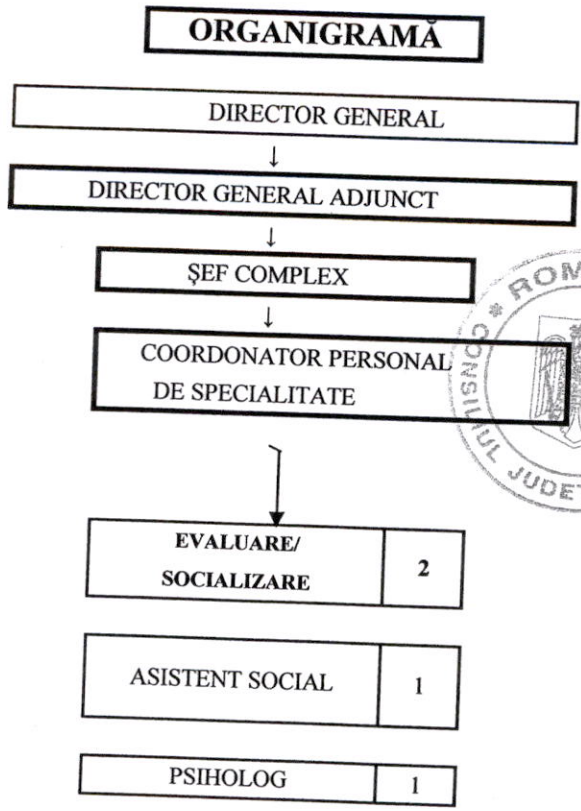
ORGANIGRAMĂ

DIRECTOR GENERAL

DIRECTOR GENERAL ADJUNCT

ŞEF COMPLEX

COORDONATOR PERSONAL DE SPECIALITATE

ROM
CONSILIUL
JUDEȚ

| EVALUARE/ SOCIALIZARE | 2 |
|---|---|

| ASISTENT SOCIAL | 1 |
|---|---|

| PSIHOLOG | 1 |
|---|---|